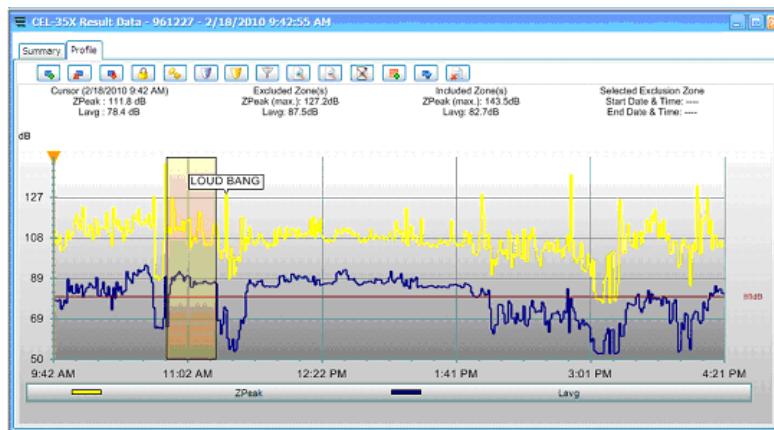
CEL-35X Result Data - 961227 - 2/18/2010 9:42:55 AM

Summary Profile

Cursor (2/18/2010 9:42 AM)
ZPeak : 111.8 dB
Lavg : 78.4 dB

Excluded Zone(s)
ZPeak (max.): 127.2dB
Lavg: 87.5dB

Included Zone(s)
ZPeak (max.): 143.5dB
Lavg: 82.7dB

Selected Exclusion Zone
Start Date & Time: ----
End Date & Time: ----

dB

127
108
89
69
50

LOUD BANG

85dB

9:42 AM
11:02 AM
12:22 PM
1:41 PM
3:01 PM
4:21 PM

ZPeak
Lavg